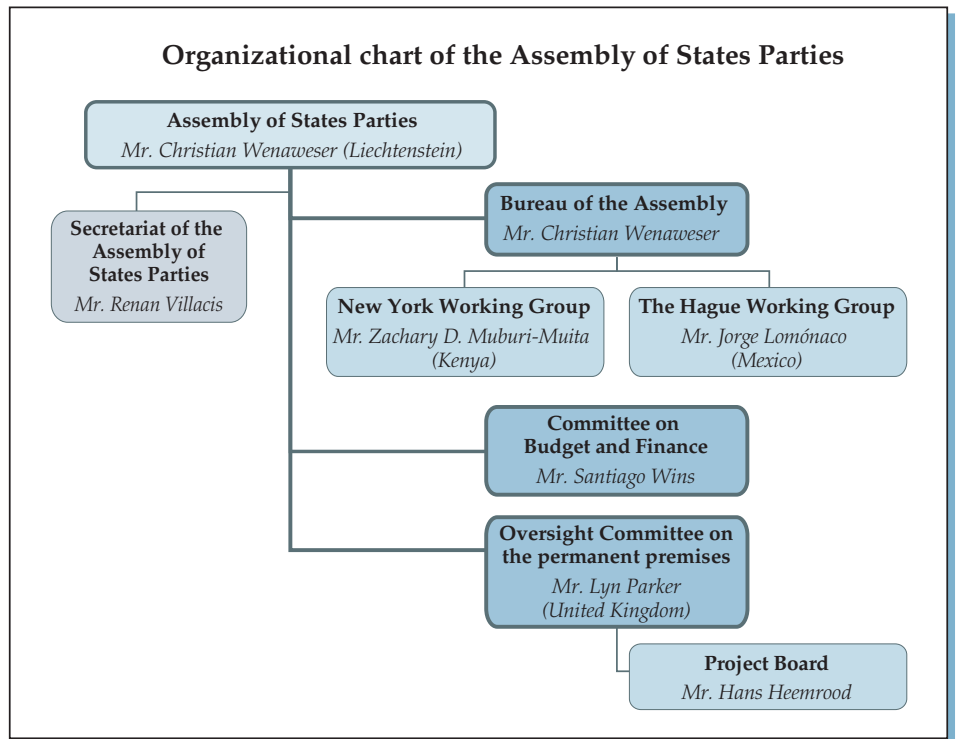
Organizational chart of the Assembly of States Parties

Assembly of States Parties
Mr. Christian Wenaweser (Liechtenstein)

Secretariat of the Assembly of States Parties
Mr. Renan Villacis

Bureau of the Assembly
Mr. Christian Wenaweser

New York Working Group
Mr. Zachary D. Muburi-Muita (Kenya)

The Hague Working Group
Mr. Jorge Lomónaco (Mexico)

Committee on Budget and Finance
Mr. Santiago Wins

Oversight Committee on the permanent premises
Mr. Lyn Parker (United Kingdom)

Project Board
Mr. Hans Heemrood